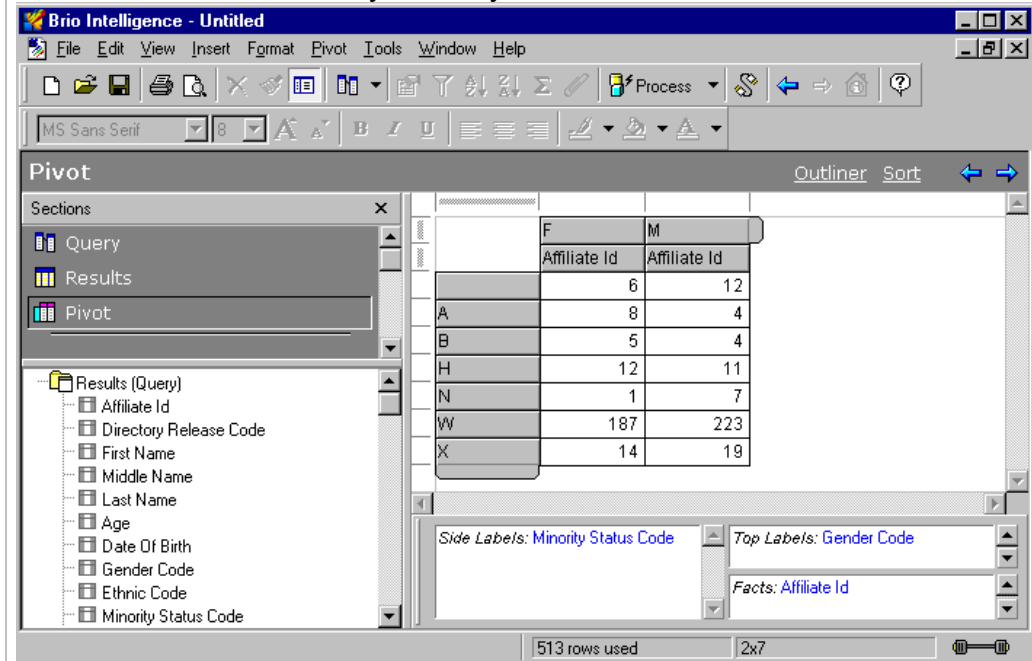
Brio Intelligence - Untitled

File Edit View Insert Format Pivot Tools Window Help

Process

MS Sans Serif 8

Pivot

Outliner Sort

Sections

Query

Results

Pivot

|  | F | M |
|---|---|---|
|  | Affiliate Id | Affiliate Id |
|  | 6 | 12 |
| A | 8 | 4 |
| B | 5 | 4 |
| H | 12 | 11 |
| N | 1 | 7 |
| W | 187 | 223 |
| X | 14 | 19 |

Results (Query)
Affiliate Id
Directory Release Code
First Name
Middle Name
Last Name
Age
Date Of Birth
Gender Code
Ethnic Code
Minority Status Code

Side Labels: Minority Status Code

Top Labels: Gender Code

Facts: Affiliate Id

513 rows used

2x7